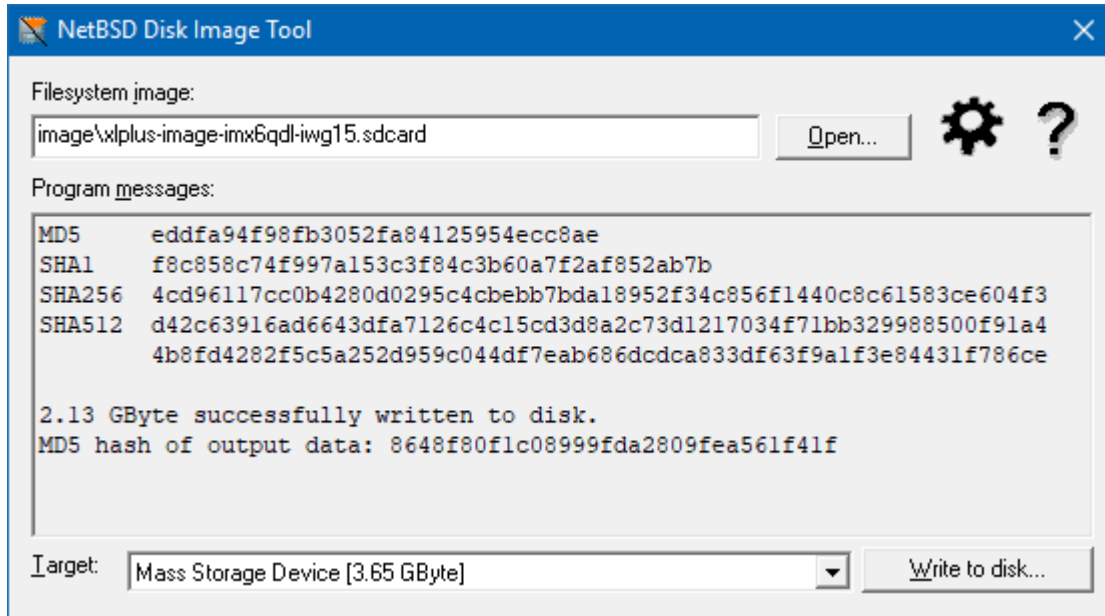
NetBSD Disk Image Tool

Filesystem image:

image\xlplus-image-imx6qdl-iwg15.sdcard

Open...

?

Program messages:

MD5 eddfa94f98fb3052fa84125954ecc8ae
SHA1 f8c858c74f997a153c3f84c3b60a7f2af852ab7b
SHA256 4cd96117cc0b4280d0295c4cbebb7bda18952f34c856f1440c8c61583ce604f3
SHA512 d42c63916ad6643dfa7126c4c15cd3d8a2c73d1217034f71bb329988500f91a4 4b8fd4282f5c5a252d959c044df7eab686dcdca833df63f9a1f3e84431f786ce

2.13 GByte successfully written to disk.
MD5 hash of output data: 8648f80f1c08999fda2809fea561f41f

Target:

Mass Storage Device [3.65 GByte]

Write to disk...